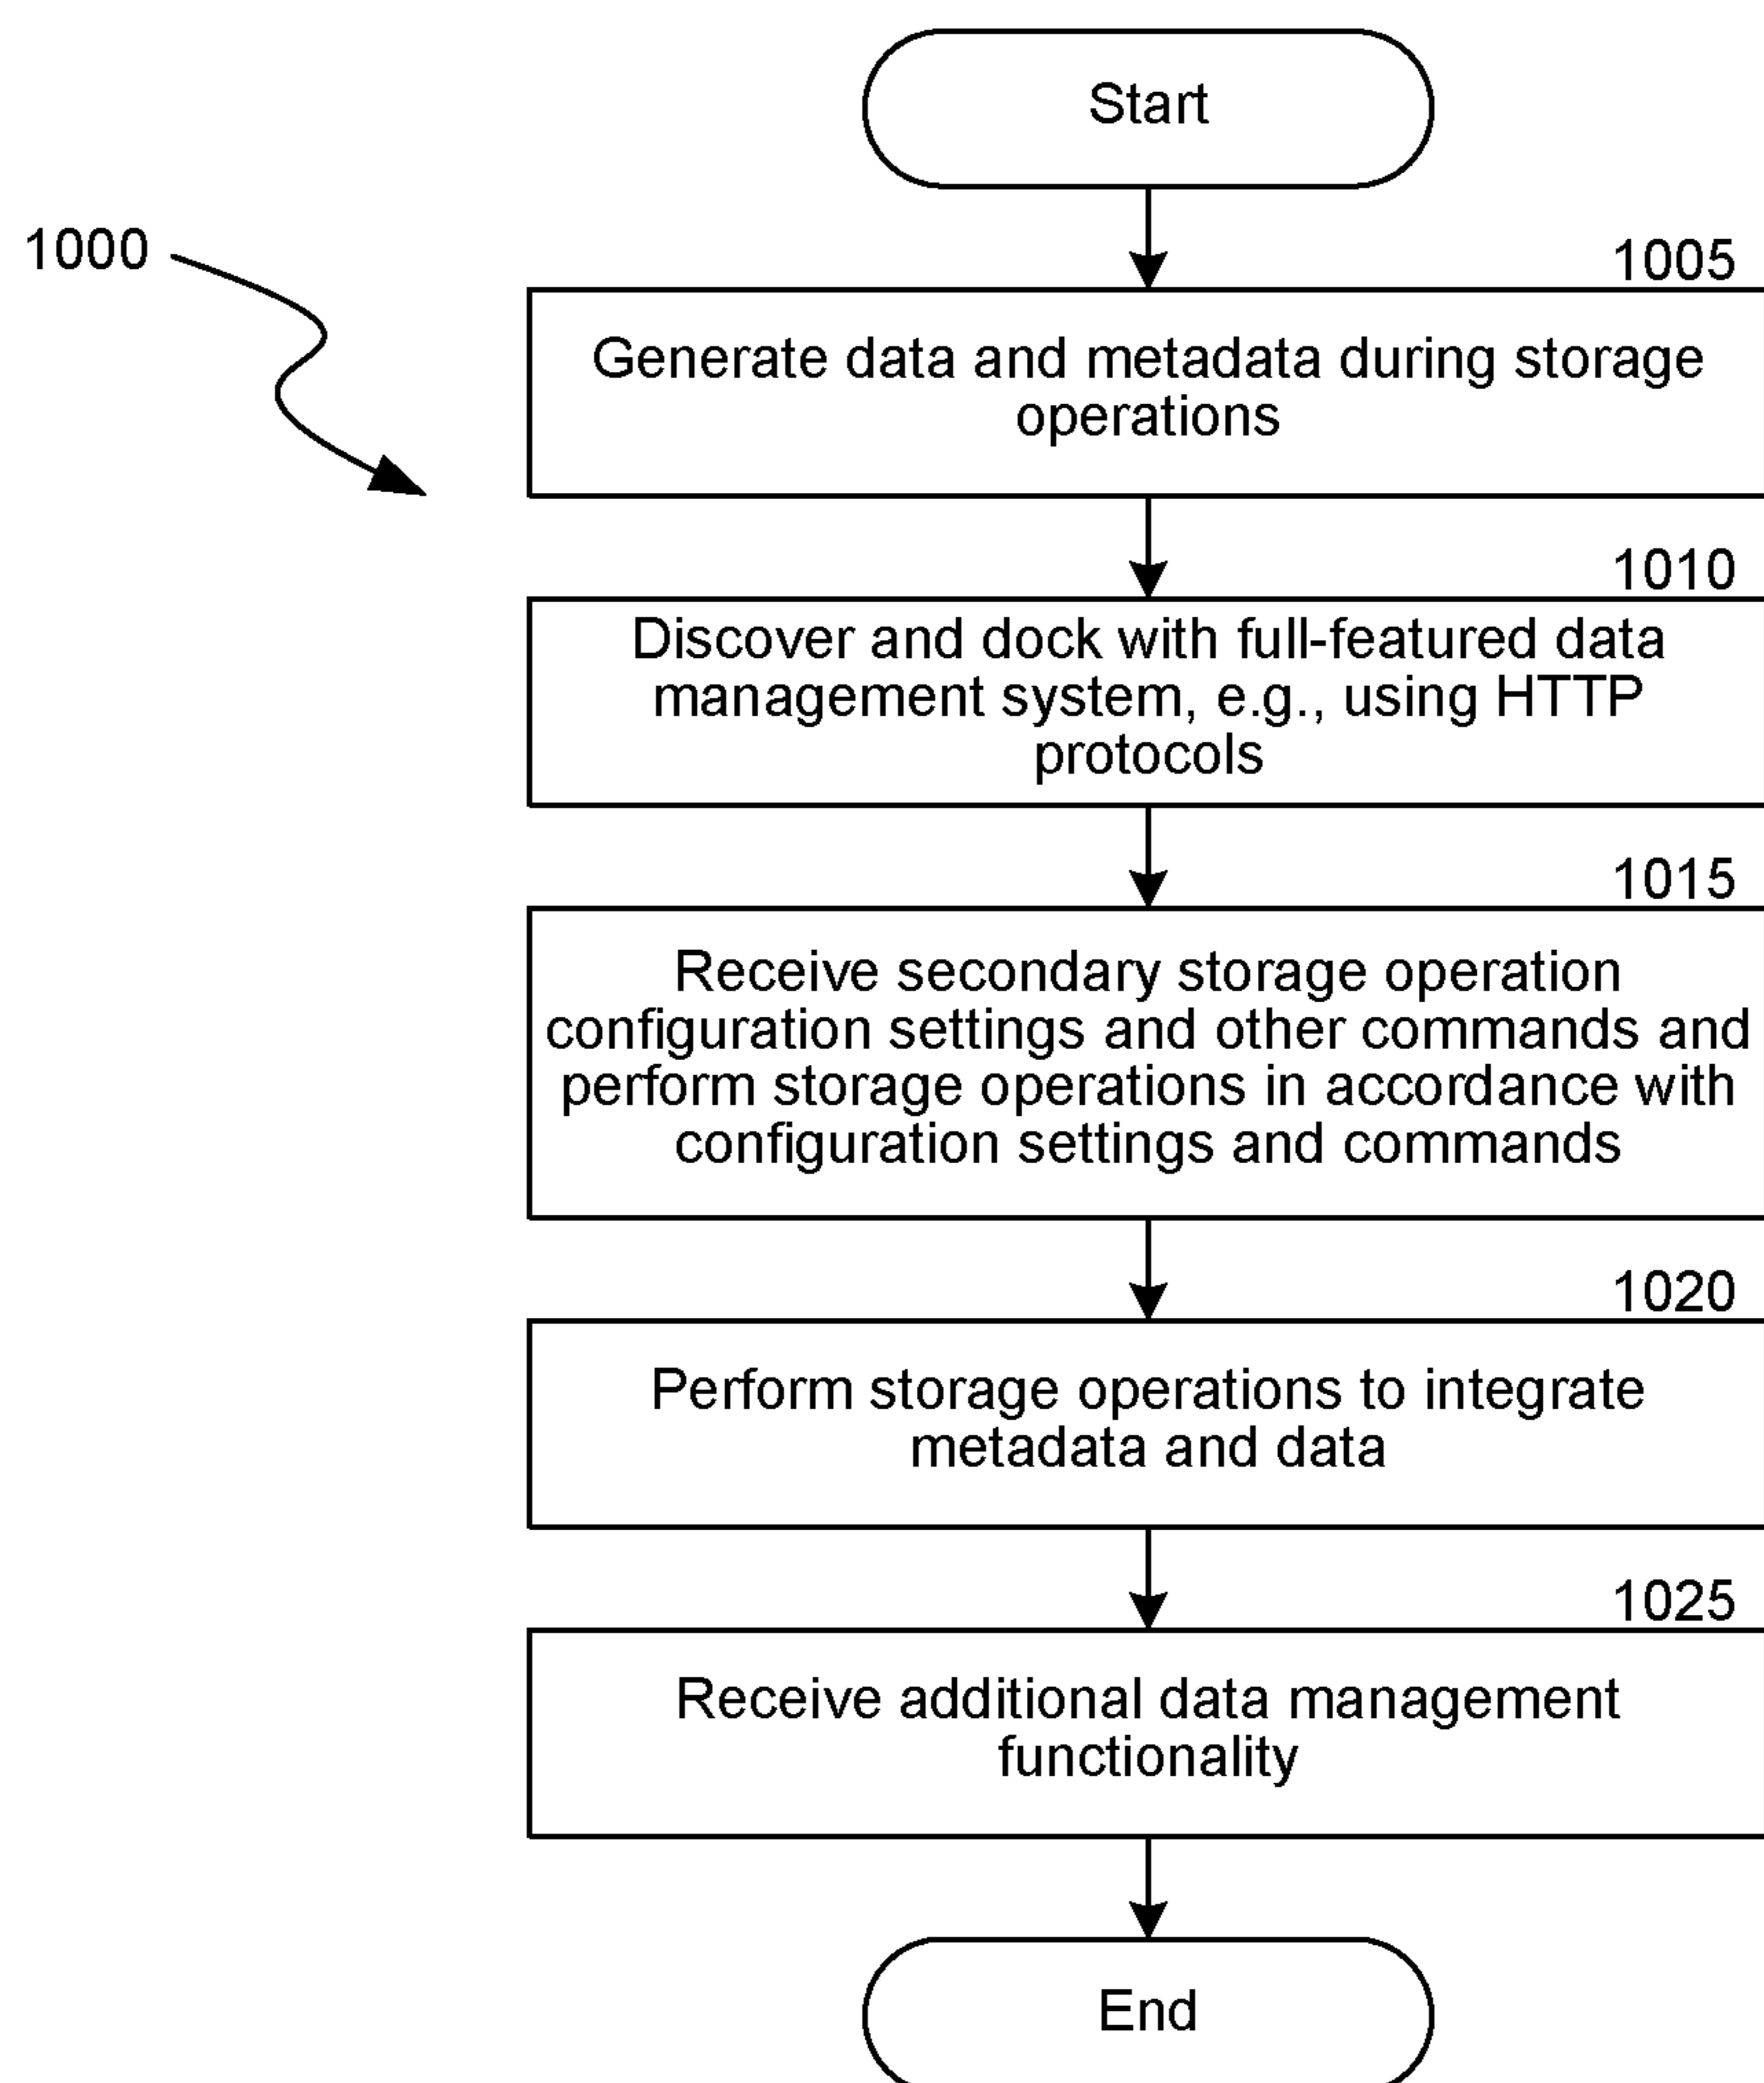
Start

1000

1005

Generate data and metadata during storage operations

1010

Discover and dock with full-featured data management system, e.g., using HTTP protocols

1015

Receive secondary storage operation configuration settings and other commands and perform storage operations in accordance with configuration settings and commands

1020

Perform storage operations to integrate metadata and data

1025

Receive additional data management functionality

End